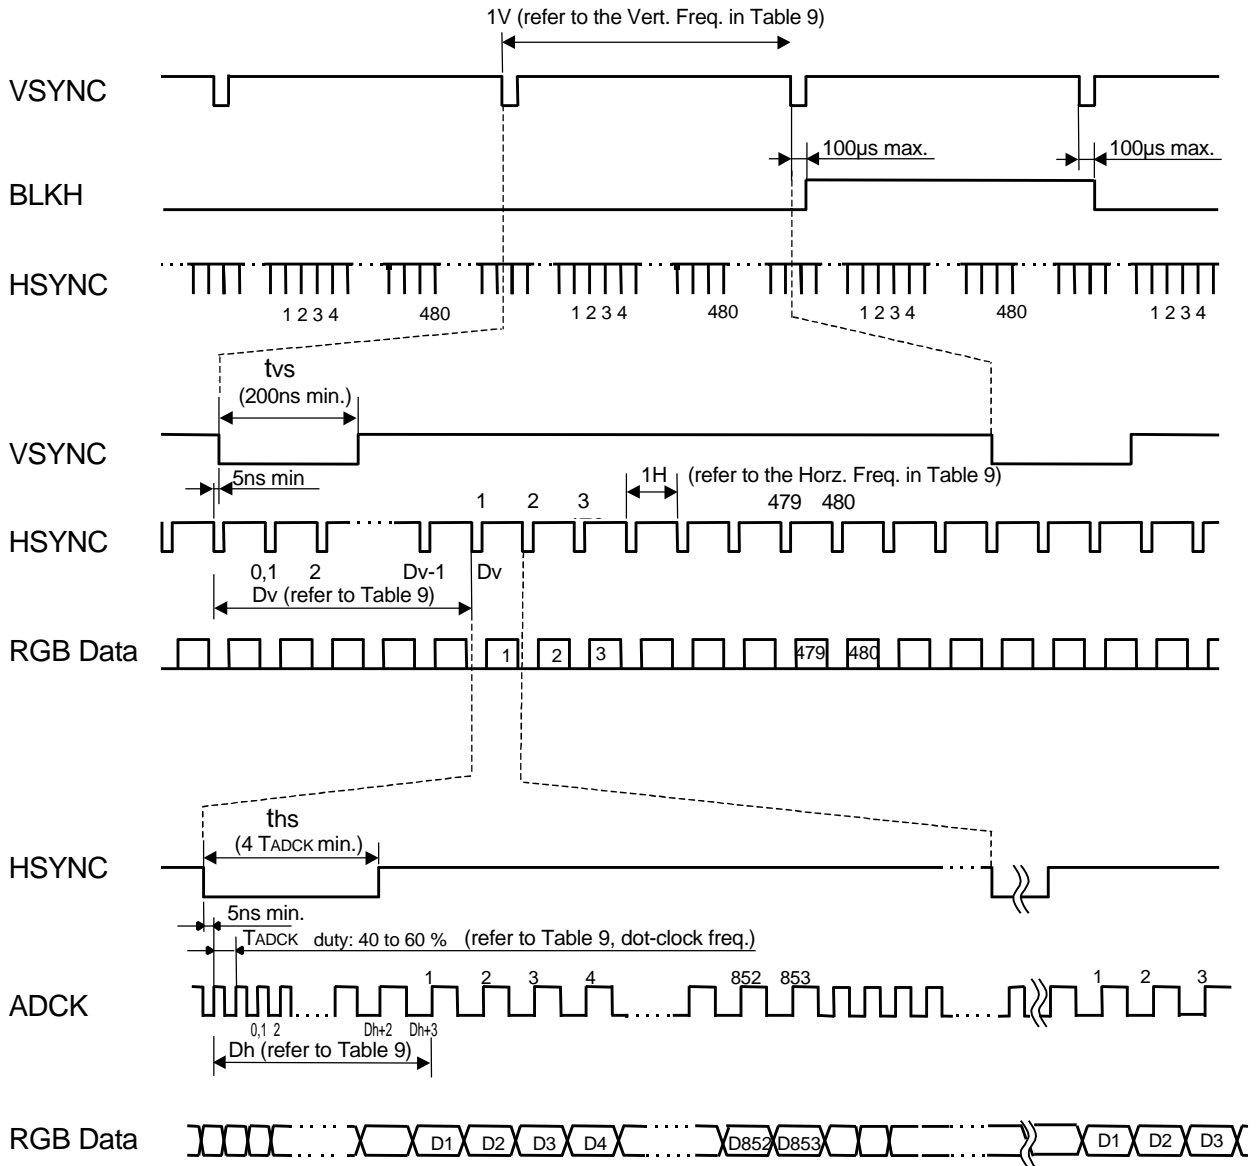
1V (refer to the Vert. Freq. in Table 9)

VSYNC

100µs max.

100µs max.

BLKH

HSYNC

1 2 3 4

480

1 2 3 4

480

1 2 3 4

480

1 2 3 4

tvs
(200ns min.)

VSYNC

5ns min

1H

(refer to the Horz. Freq. in Table 9)

1 2 3

479 480

HSYNC

0,1 2

Dv-1 Dv

Dv (refer to Table 9)

RGB Data

1 2 3

479 480

ths
(4 TADCK min.)

HSYNC

5ns min.

TADCK duty: 40 to 60 % (refer to Table 9, dot-clock freq.)

1 2 3 4

852 853

1 2 3

ADCK

0,1 2

Dh+2 Dh+3

Dh (refer to Table 9)

RGB Data

D1 D2 D3 D4

D852 D853

D1 D2 D3